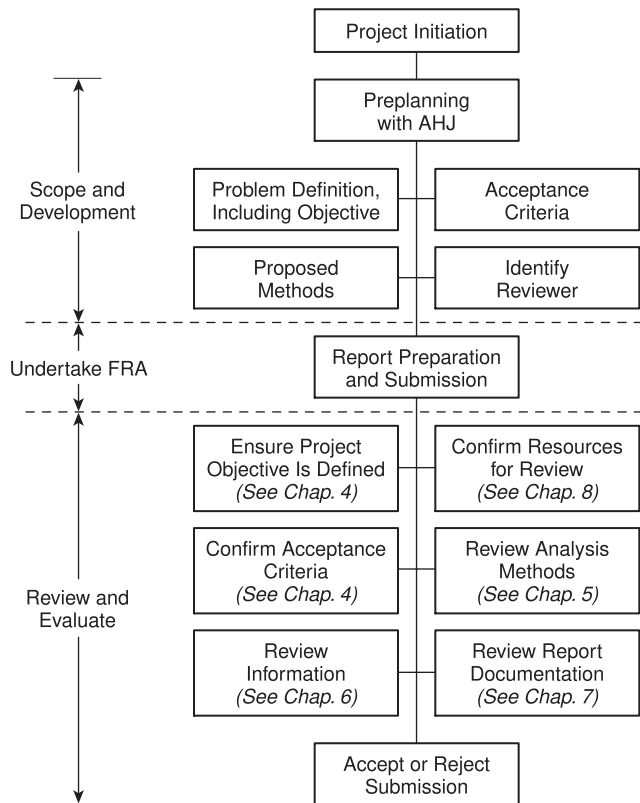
Project Initiation

Preplanning with AHJ

Scope and Development

Problem Definition, Including Objective

Acceptance Criteria

Proposed Methods

Identify Reviewer

Undertake FRA

Report Preparation and Submission

Ensure Project Objective Is Defined (See Chap. 4)

Confirm Resources for Review (See Chap. 8)

Review and Evaluate

Confirm Acceptance Criteria (See Chap. 4)

Review Analysis Methods (See Chap. 5)

Review Information (See Chap. 6)

Review Report Documentation (See Chap. 7)

Accept or Reject Submission